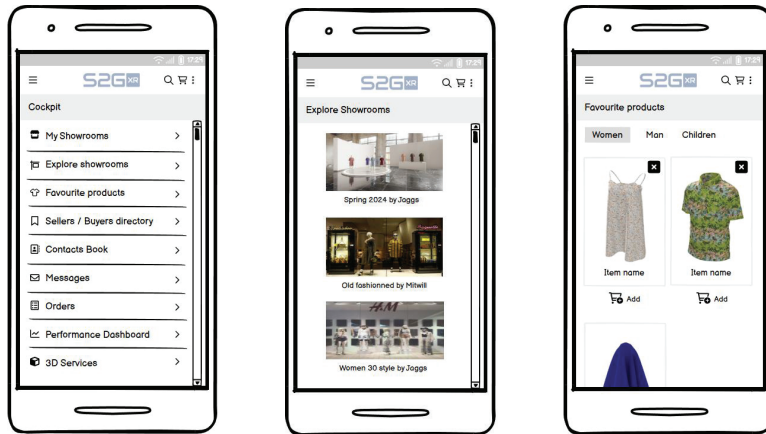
17:29

S2G XR

Cockpit

My Showrooms >

Explore showrooms >

Favourite products >

Sellers / Buyers directory >

Contacts Book >

Messages >

Orders >

Performance Dashboard >

3D Services >

17:29

S2G XR

Explore Showrooms

Spring 2024 by Joggs

Old fashionned by Mitwill

H&M

Women 30 style by Joggs

17:29

S2G XR

Favourite products

Women Man Children

Item name

Add

Item name

Add